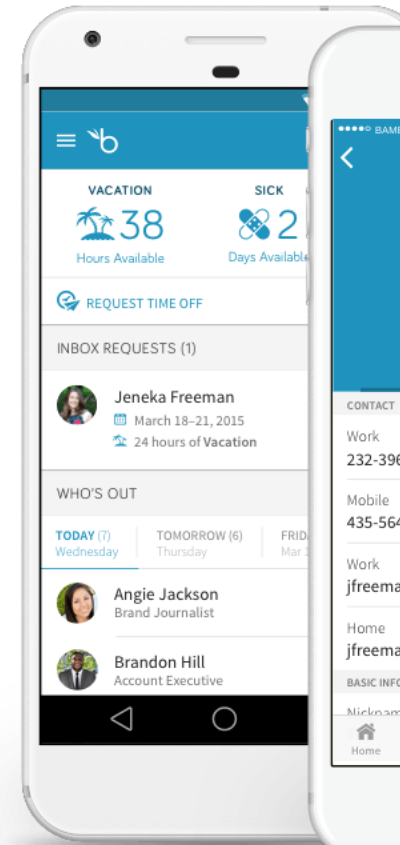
VACATION
38
Hours Available

SICK
2
Days Available

REQUEST TIME OFF

INBOX REQUESTS (1)

Jeneka Freeman
March 18–21, 2015
24 hours of Vacation

WHO'S OUT

TODAY (7)
Wednesday

TOMORROW (6)
Thursday

FRIDA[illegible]
Mar 1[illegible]

Angie Jackson
Brand Journalist

Brandon Hill
Account Executive

●●●●○ BAMB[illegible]

CONTACT

Work
232-396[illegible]

Mobile
435-564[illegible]

Work
jfreema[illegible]

Home
jfreema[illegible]

BASIC INFO

Nicknam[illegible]

Home